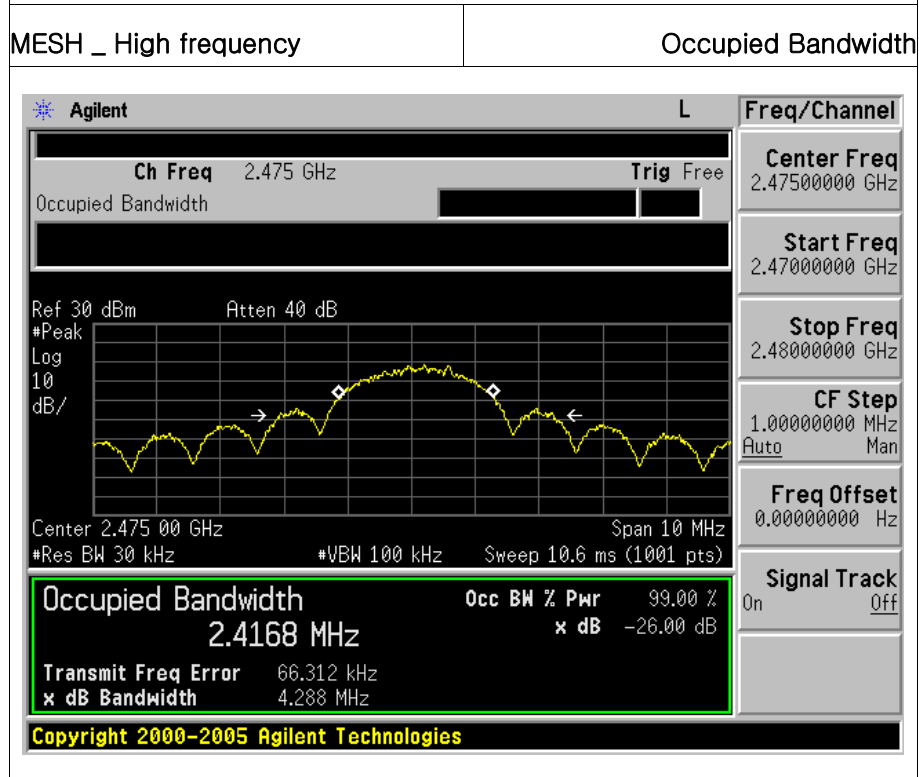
| MESH _ High frequency | Occupied Bandwidth |
|---|---|

Agilent L

Ch Freq 2.475 GHz Trig Free

Occupied Bandwidth

Ref 30 dBm Atten 40 dB

#Peak

Log

10

dB/

Center 2.475 00 GHz Span 10 MHz

#Res BW 30 kHz #VBW 100 kHz Sweep 10.6 ms (1001 pts)

Occupied Bandwidth

2.4168 MHz

Occ BW % Pwr 99.00 %

x dB −26.00 dB

Transmit Freq Error 66.312 kHz

x dB Bandwidth 4.288 MHz

Copyright 2000-2005 Agilent Technologies

Freq/Channel

Center Freq
2.47500000 GHz

Start Freq
2.47000000 GHz

Stop Freq
2.48000000 GHz

CF Step
1.00000000 MHz
Auto Man

Freq Offset
0.00000000 Hz

Signal Track
On Off